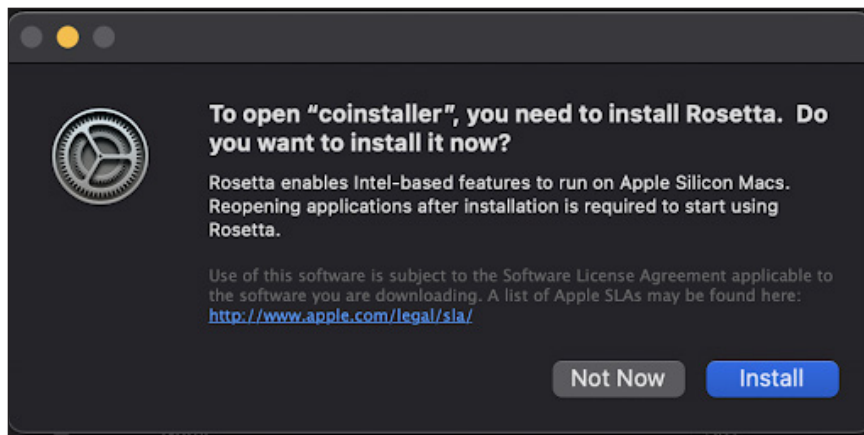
To open "coinstaller", you need to install Rosetta. Do you want to install it now?

Rosetta enables Intel-based features to run on Apple Silicon Macs. Reopening applications after installation is required to start using Rosetta.

Use of this software is subject to the Software License Agreement applicable to the software you are downloading. A list of Apple SLAs may be found here: http://www.apple.com/legal/sla/

Not Now

Install